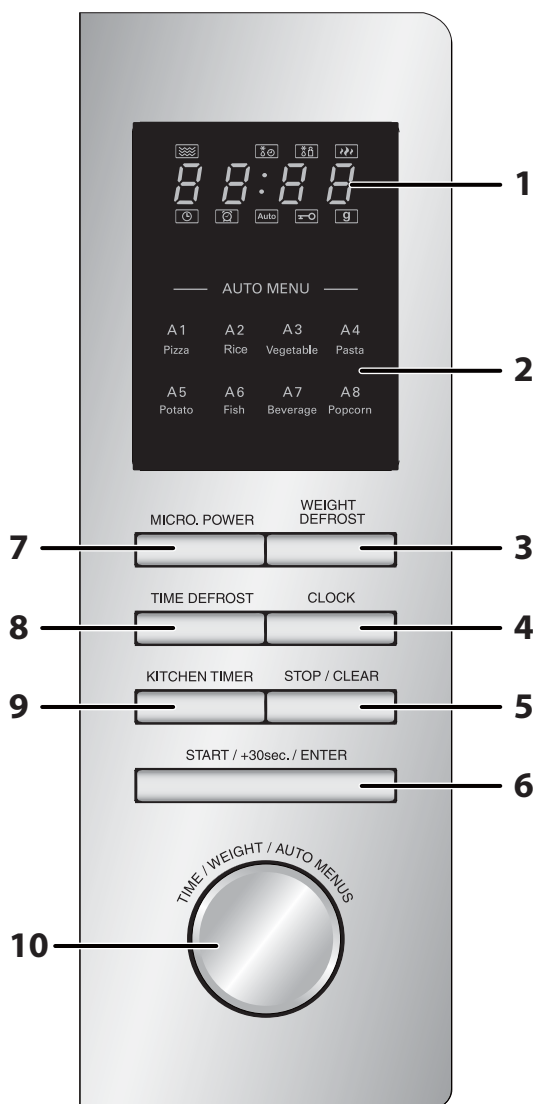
88:88

Auto

g

1

AUTO MENU

A1 Pizza

A2 Rice

A3 Vegetable

A4 Pasta

A5 Potato

A6 Fish

A7 Beverage

A8 Popcorn

2

7

MICRO. POWER

WEIGHT DEFROST

3

8

TIME DEFROST

CLOCK

4

9

KITCHEN TIMER

STOP / CLEAR

5

START / +30sec. / ENTER

6

TIME / WEIGHT / AUTO MENUS

10